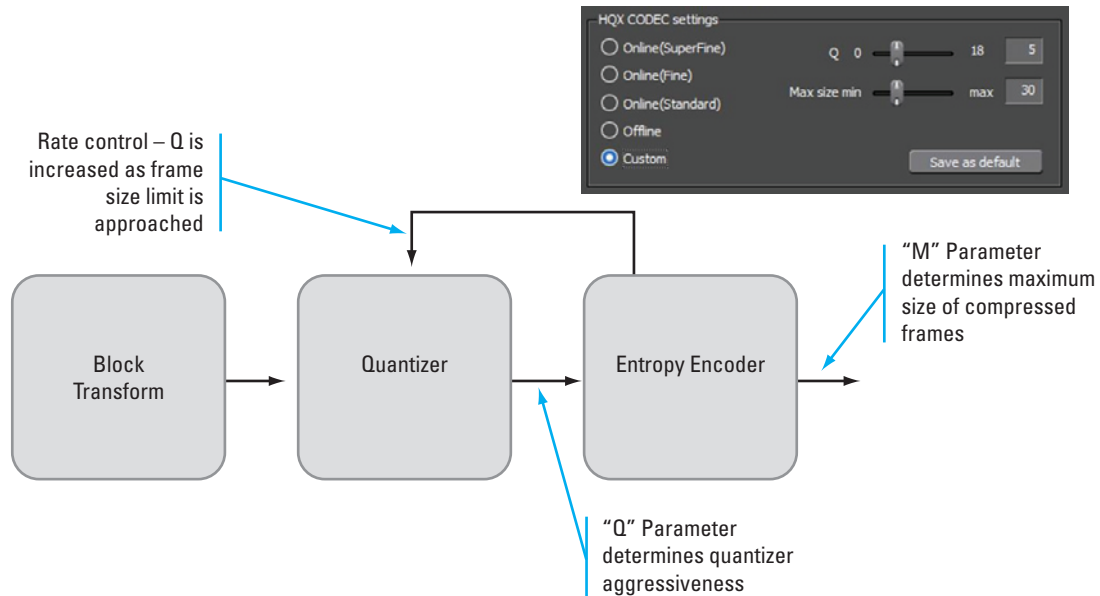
HQX CODEC settings

Online(SuperFine)

Online(Fine)

Online(Standard)

Offline

Custom

Q 0 18 5

Max size min max 30

Save as default

Rate control – Q is increased as frame size limit is approached

"M" Parameter determines maximum size of compressed frames

Block Transform

Quantizer

Entropy Encoder

"Q" Parameter determines quantizer aggressiveness